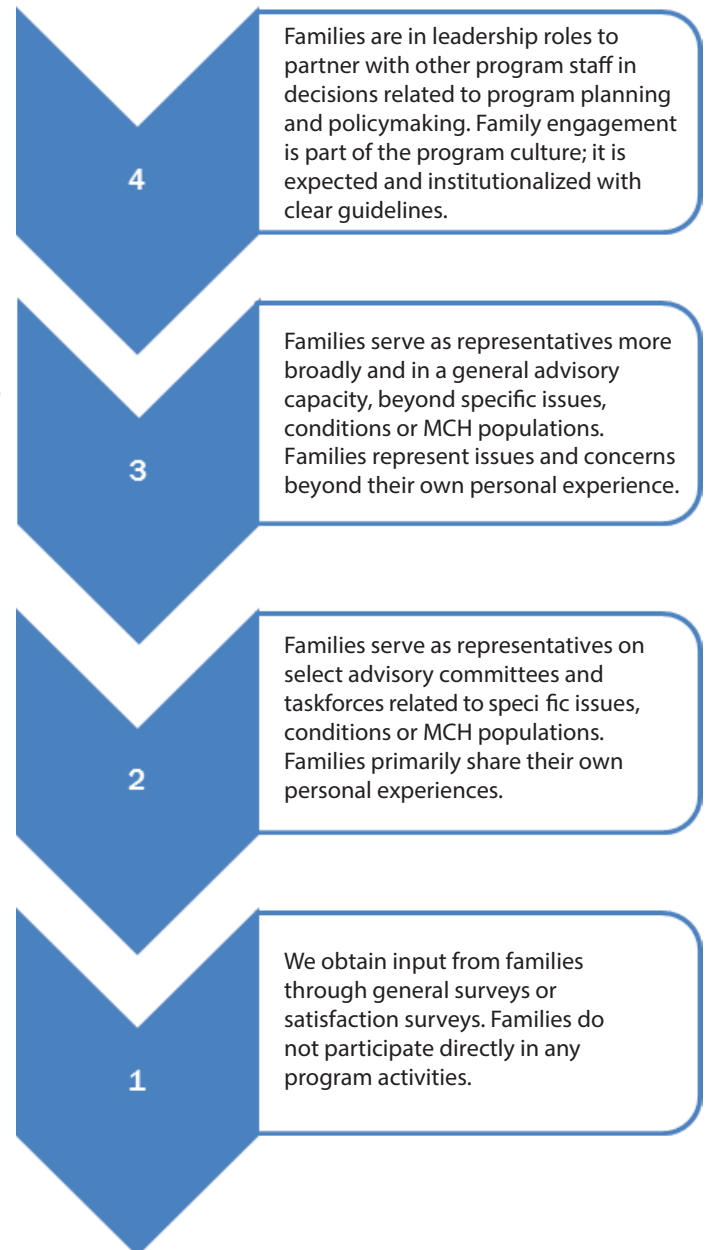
4

Families are in leadership roles to partner with other program staff in decisions related to program planning and policymaking. Family engagement is part of the program culture; it is expected and institutionalized with clear guidelines.

3

Families serve as representatives more broadly and in a general advisory capacity, beyond specific issues, conditions or MCH populations. Families represent issues and concerns beyond their own personal experience.

2

Families serve as representatives on select advisory committees and taskforces related to speci fic issues, conditions or MCH populations. Families primarily share their own personal experiences.

1

We obtain input from families through general surveys or satisfaction surveys. Families do not participate directly in any program activities.